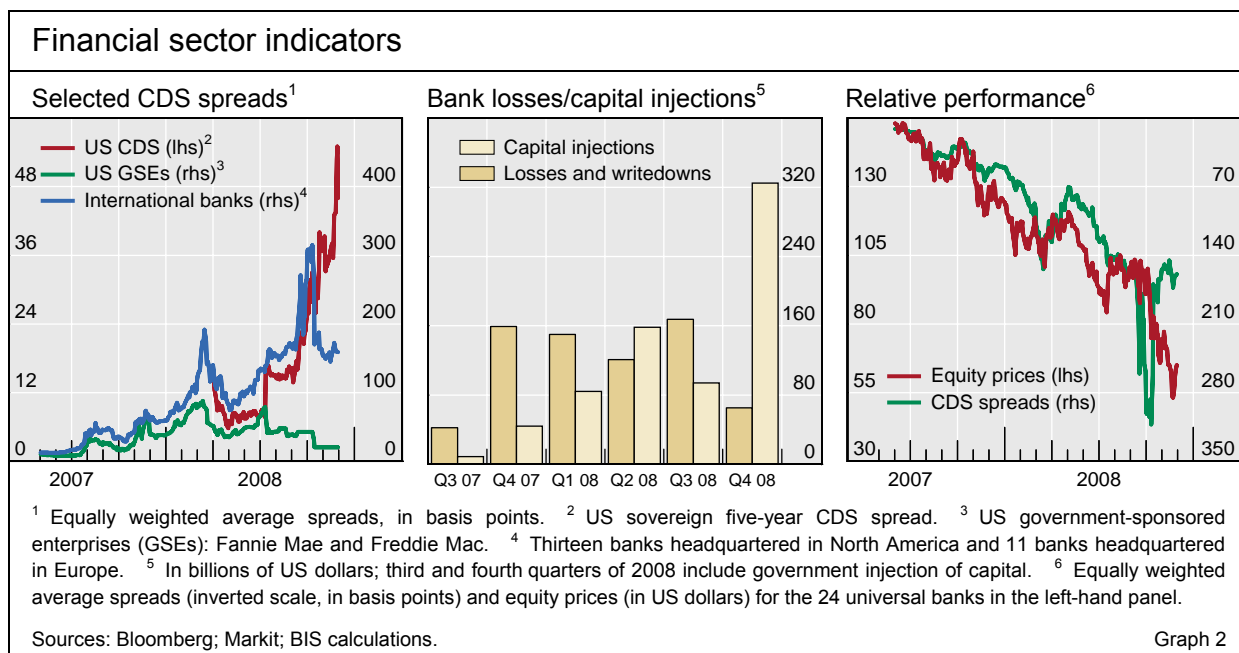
Financial sector indicators

Selected CDS spreads$^1$

US CDS (lhs)$^2$
US GSEs (rhs)$^3$
International banks (rhs)$^4$

48
36
24
12
0

400
300
200
100
0

2007
2008

Bank losses/capital injections$^5$

Capital injections
Losses and writedowns

320
240
160
80
0

Q3 07
Q4 07
Q1 08
Q2 08
Q3 08
Q4 08

Relative performance$^6$

130
105
80
55
30

70
140
210
280
350

Equity prices (lhs)
CDS spreads (rhs)

2007
2008

$^1$ Equally weighted average spreads, in basis points. $^2$ US sovereign five-year CDS spread. $^3$ US government-sponsored enterprises (GSEs): Fannie Mae and Freddie Mac. $^4$ Thirteen banks headquartered in North America and 11 banks headquartered in Europe. $^5$ In billions of US dollars; third and fourth quarters of 2008 include government injection of capital. $^6$ Equally weighted average spreads (inverted scale, in basis points) and equity prices (in US dollars) for the 24 universal banks in the left-hand panel.

Sources: Bloomberg; Markit; BIS calculations.

Graph 2